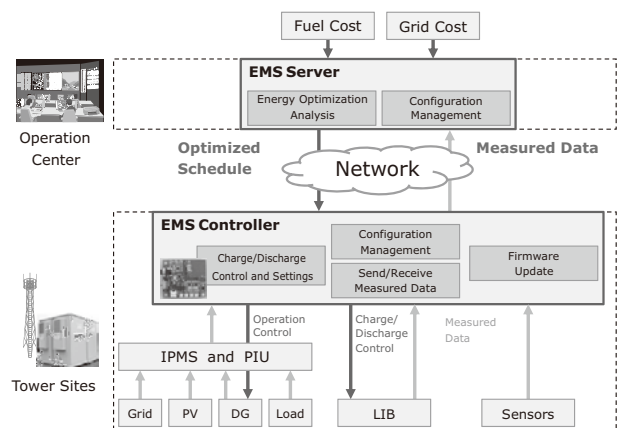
Fuel Cost

Grid Cost

EMS Server

Energy Optimization Analysis

Configuration Management

Operation Center

Optimized Schedule

Network

Measured Data

EMS Controller

Charge/Discharge Control and Settings

Configuration Management

Send/Receive Measured Data

Firmware Update

Operation Control

Charge/ Discharge Control

Measured Data

IPMS and PIU

Tower Sites

Grid

PV

DG

Load

LIB

Sensors